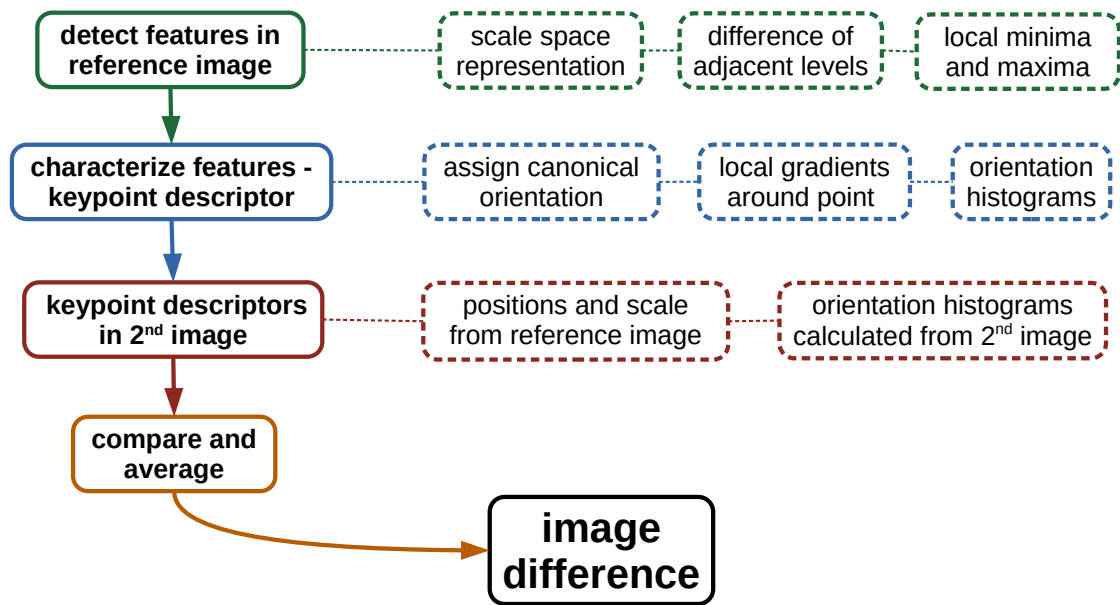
detect features in reference image

scale space representation

difference of adjacent levels

local minima and maxima

characterize features - keypoint descriptor

assign canonical orientation

local gradients around point

orientation histograms

keypoint descriptors in 2$^{nd}$ image

positions and scale from reference image

orientation histograms calculated from 2$^{nd}$ image

compare and average

image difference